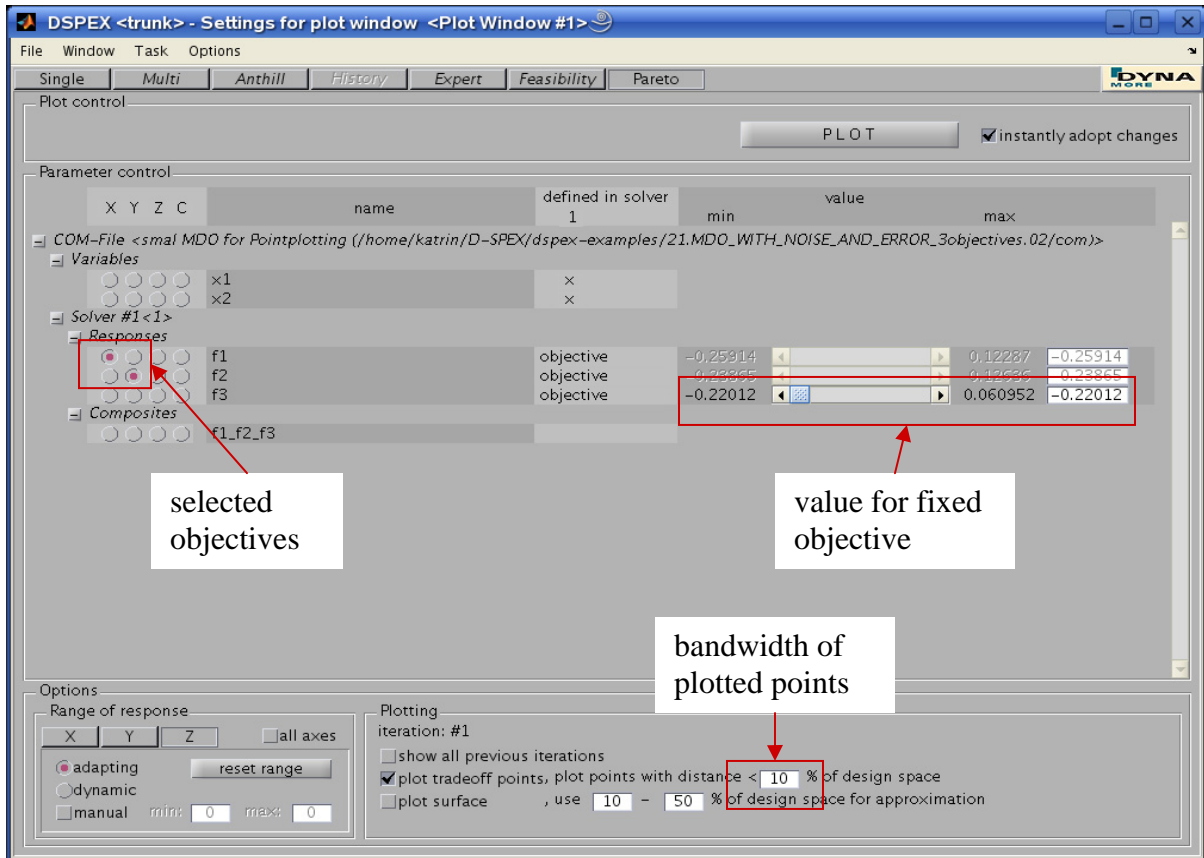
DSPEX <trunk> - Settings for plot window <Plot Window #1>

File Window Task Options

Single Multi Anthill History Expert Feasibility Pareto

DYNA MORE

Plot control

PLOT

instantly adopt changes

Parameter control

| X Y Z C | name | defined in solver 1 | value min | | max |
|---|---|---|---|---|---|

COM-File <smal MDO for Pointplotting (/home/katrin/D-SPEX/dspex-examples/21.MDO_WITH_NOISE_AND_ERROR_3objectives.02/com)>

Variables

| | x1 | x | | | |
|---|---|---|---|---|---|
| | x2 | x | | | |

Solver #1<1>

Responses

| | f1 | objective | -0.25914 | 0.12287 | -0.25914 |
|---|---|---|---|---|---|
| | f2 | objective | -0.23865 | 0.12636 | -0.23865 |
| | f3 | objective | -0.22012 | 0.060952 | -0.22012 |

Composites

f1_f2_f3

selected objectives

value for fixed objective

bandwidth of plotted points

Options

Range of response

X Y Z all axes

adapting reset range

dynamic

manual min: 0 max: 0

Plotting

iteration: #1

show all previous iterations

plot tradeoff points, plot points with distance < 10 % of design space

plot surface , use 10 - 50 % of design space for approximation